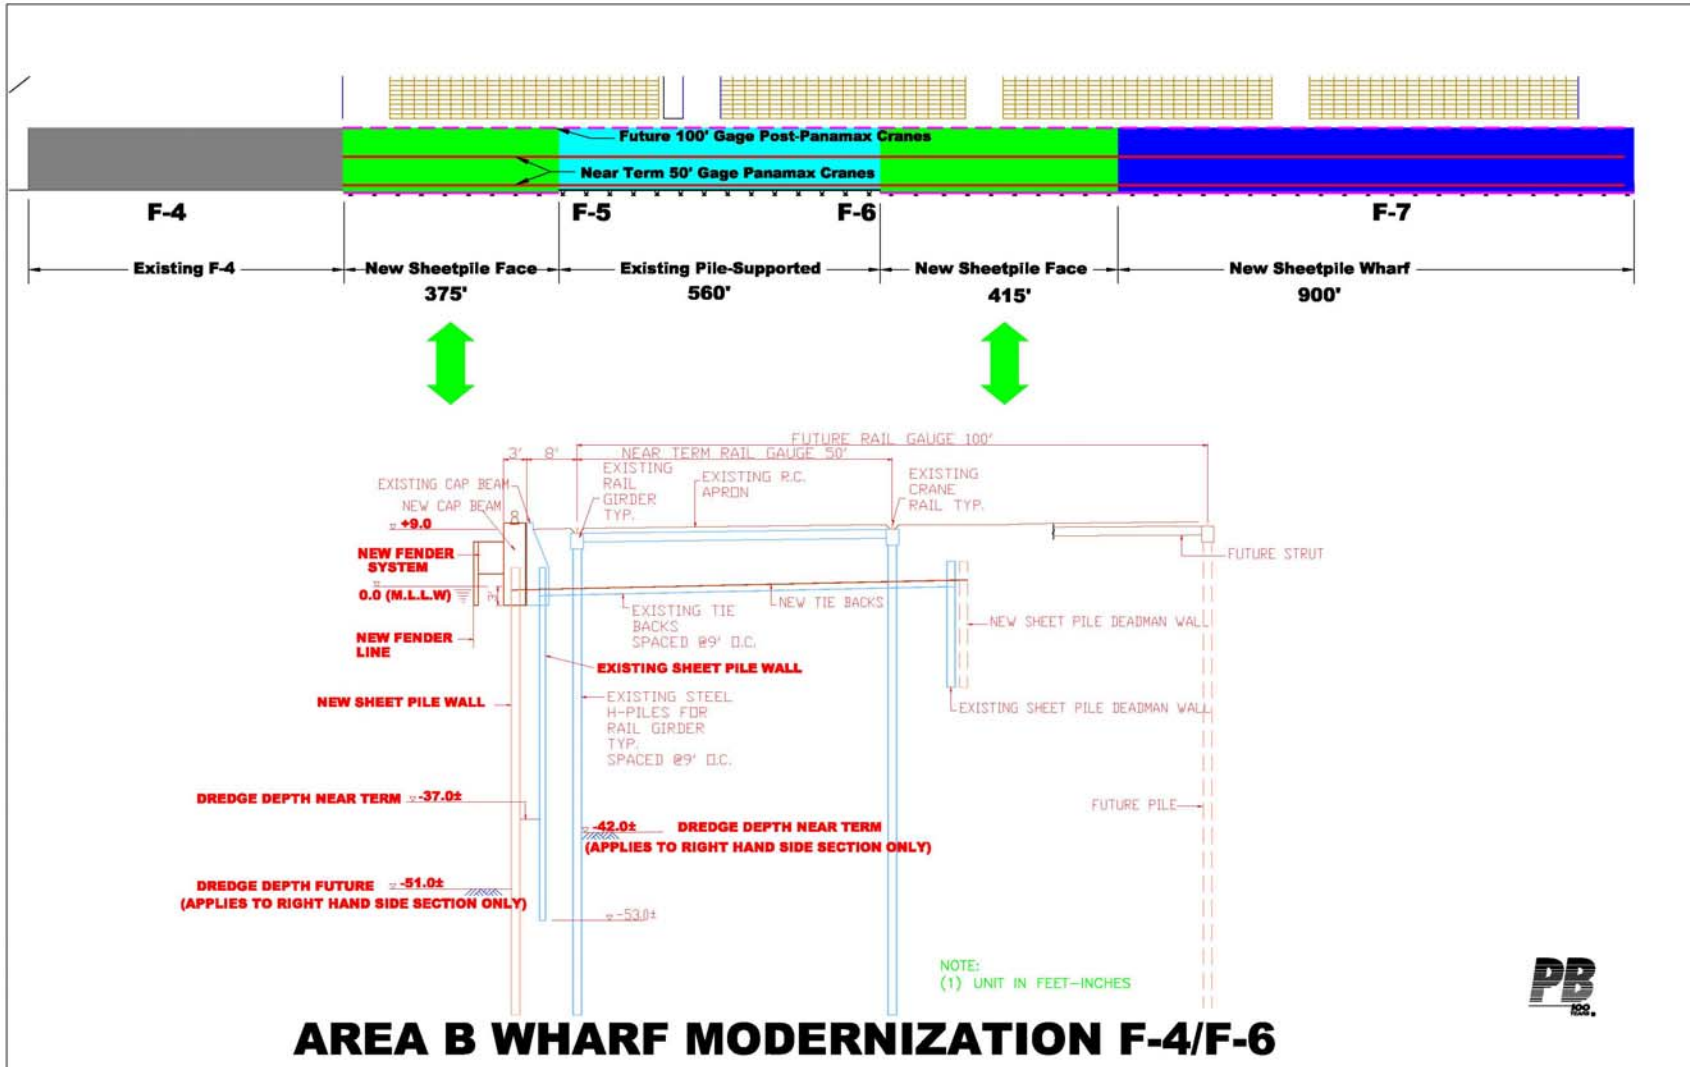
Future 100' Gage Post-Panamax Cranes

Near Term 50' Gage Panamax Cranes

F-4

F-5

F-6

F-7

Existing F-4

New Sheetpile Face
375'

Existing Pile-Supported
560'

New Sheetpile Face
415'

New Sheetpile Wharf
900'

FUTURE RAIL GAUGE 100'

NEAR TERM RAIL GAUGE 50'

3' 8'

EXISTING CAP BEAM

NEW CAP BEAM

+9.0

NEW FENDER SYSTEM

0.0 (M.L.L.W)

NEW FENDER LINE

NEW SHEET PILE WALL

EXISTING RAIL GIRDER TYP.

EXISTING R.C. APRON

EXISTING CRANE RAIL TYP.

FUTURE STRUT

EXISTING TIE BACKS SPACED @9' O.C.

NEW TIE BACKS

NEW SHEET PILE DEADMAN WALL

EXISTING SHEET PILE WALL

EXISTING STEEL H-PILES FOR RAIL GIRDER TYP. SPACED @9' O.C.

EXISTING SHEET PILE DEADMAN WALL

FUTURE PILE

DREDGE DEPTH NEAR TERM -37.0±

-42.0± DREDGE DEPTH NEAR TERM
(APPLIES TO RIGHT HAND SIDE SECTION ONLY)

DREDGE DEPTH FUTURE -51.0±
(APPLIES TO RIGHT HAND SIDE SECTION ONLY)

-53.0±

NOTE:
(1) UNIT IN FEET-INCHES

PB

AREA B WHARF MODERNIZATION F-4/F-6